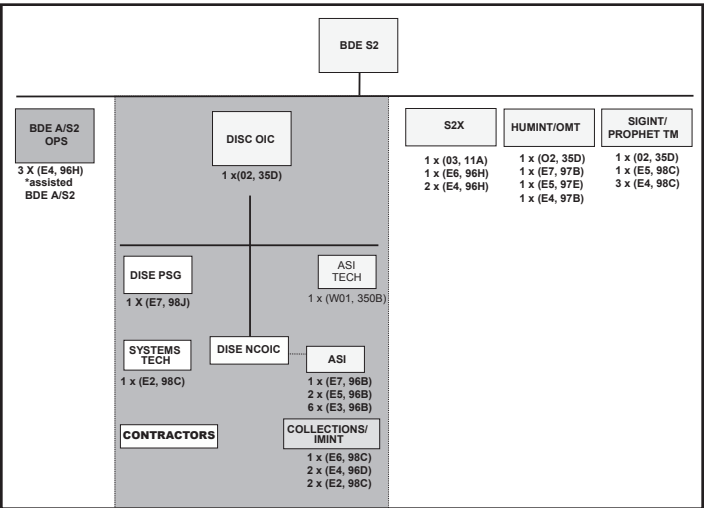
BDE S2

BDE A/S2 OPS

3 X (E4, 96H)
*assisted BDE A/S2

DISC OIC

1 x(02, 35D)

DISE PSG

1 X (E7, 98J)

ASI TECH

1 x (W01, 350B)

SYSTEMS TECH

1 x (E2, 98C)

DISE NCOIC

ASI

1 x (E7, 96B)
2 x (E5, 96B)
6 x (E3, 96B)

CONTRACTORS

COLLECTIONS/ IMINT

1 x (E6, 98C)
2 x (E4, 96D)
2 x (E2, 98C)

S2X

1 x (03, 11A)
1 x (E6, 96H)
2 x (E4, 96H)

HUMINT/OMT

1 x (O2, 35D)
1 x (E7, 97B)
1 x (E5, 97E)
1 x (E4, 97B)

SIGINT/ PROPHET TM

1 x (02, 35D)
1 x (E5, 98C)
3 x (E4, 98C)